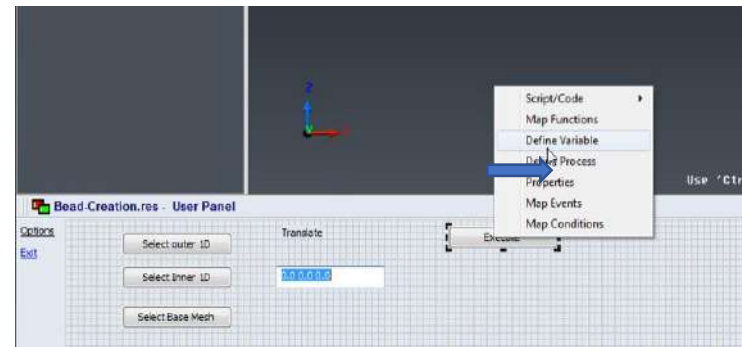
Z

Script/Code
Map Functions
Define Variable
Define Process
Properties
Map Events
Map Conditions

Use 'Ctr

Bead-Creation.res - User Panel

Options
Exit

Select outer 1D
Select Inner 1D
Select Base Mesh

Translate
0.0 0.0 0.0

Execute